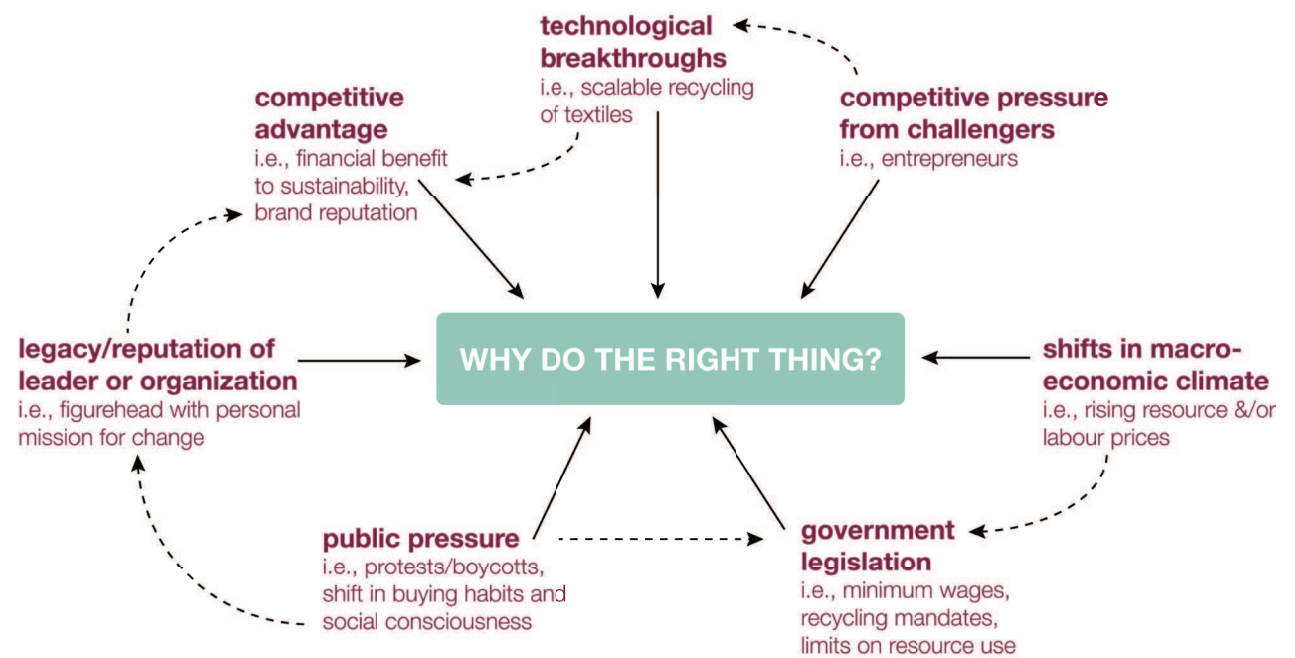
technological breakthroughs
i.e., scalable recycling of textiles

competitive advantage
i.e., financial benefit to sustainability, brand reputation

competitive pressure from challengers
i.e., entrepreneurs

legacy/reputation of leader or organization
i.e., figurehead with personal mission for change

WHY DO THE RIGHT THING?

shifts in macro-economic climate
i.e., rising resource &/or labour prices

public pressure
i.e., protests/boycotts, shift in buying habits and social consciousness

government legislation
i.e., minimum wages, recycling mandates, limits on resource use